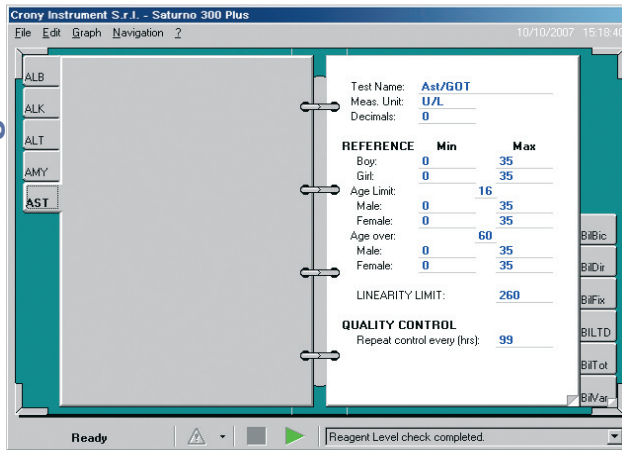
Crony Instrument S.r.l. - Saturno 300 Plus
File Edit Graph Navigation ?
10/10/2007 15:18:40

ALB
ALK
ALT
AMY
AST

Test Name: Ast/GOT
Meas. Unit: U/L
Decimals: 0

REFERENCE Min Max
Boy: 0 35
Girl: 0 35
Age Limit: 16
Male: 0 35
Female: 0 35
Age over: 60
Male: 0 35
Female: 0 35

LINEARITY LIMIT: 260

QUALITY CONTROL
Repeat control every (hrs): 99

BilBic
BilDir
BilFix
BILTD
BilTot
BilVar

Ready
Reagent Level check completed.